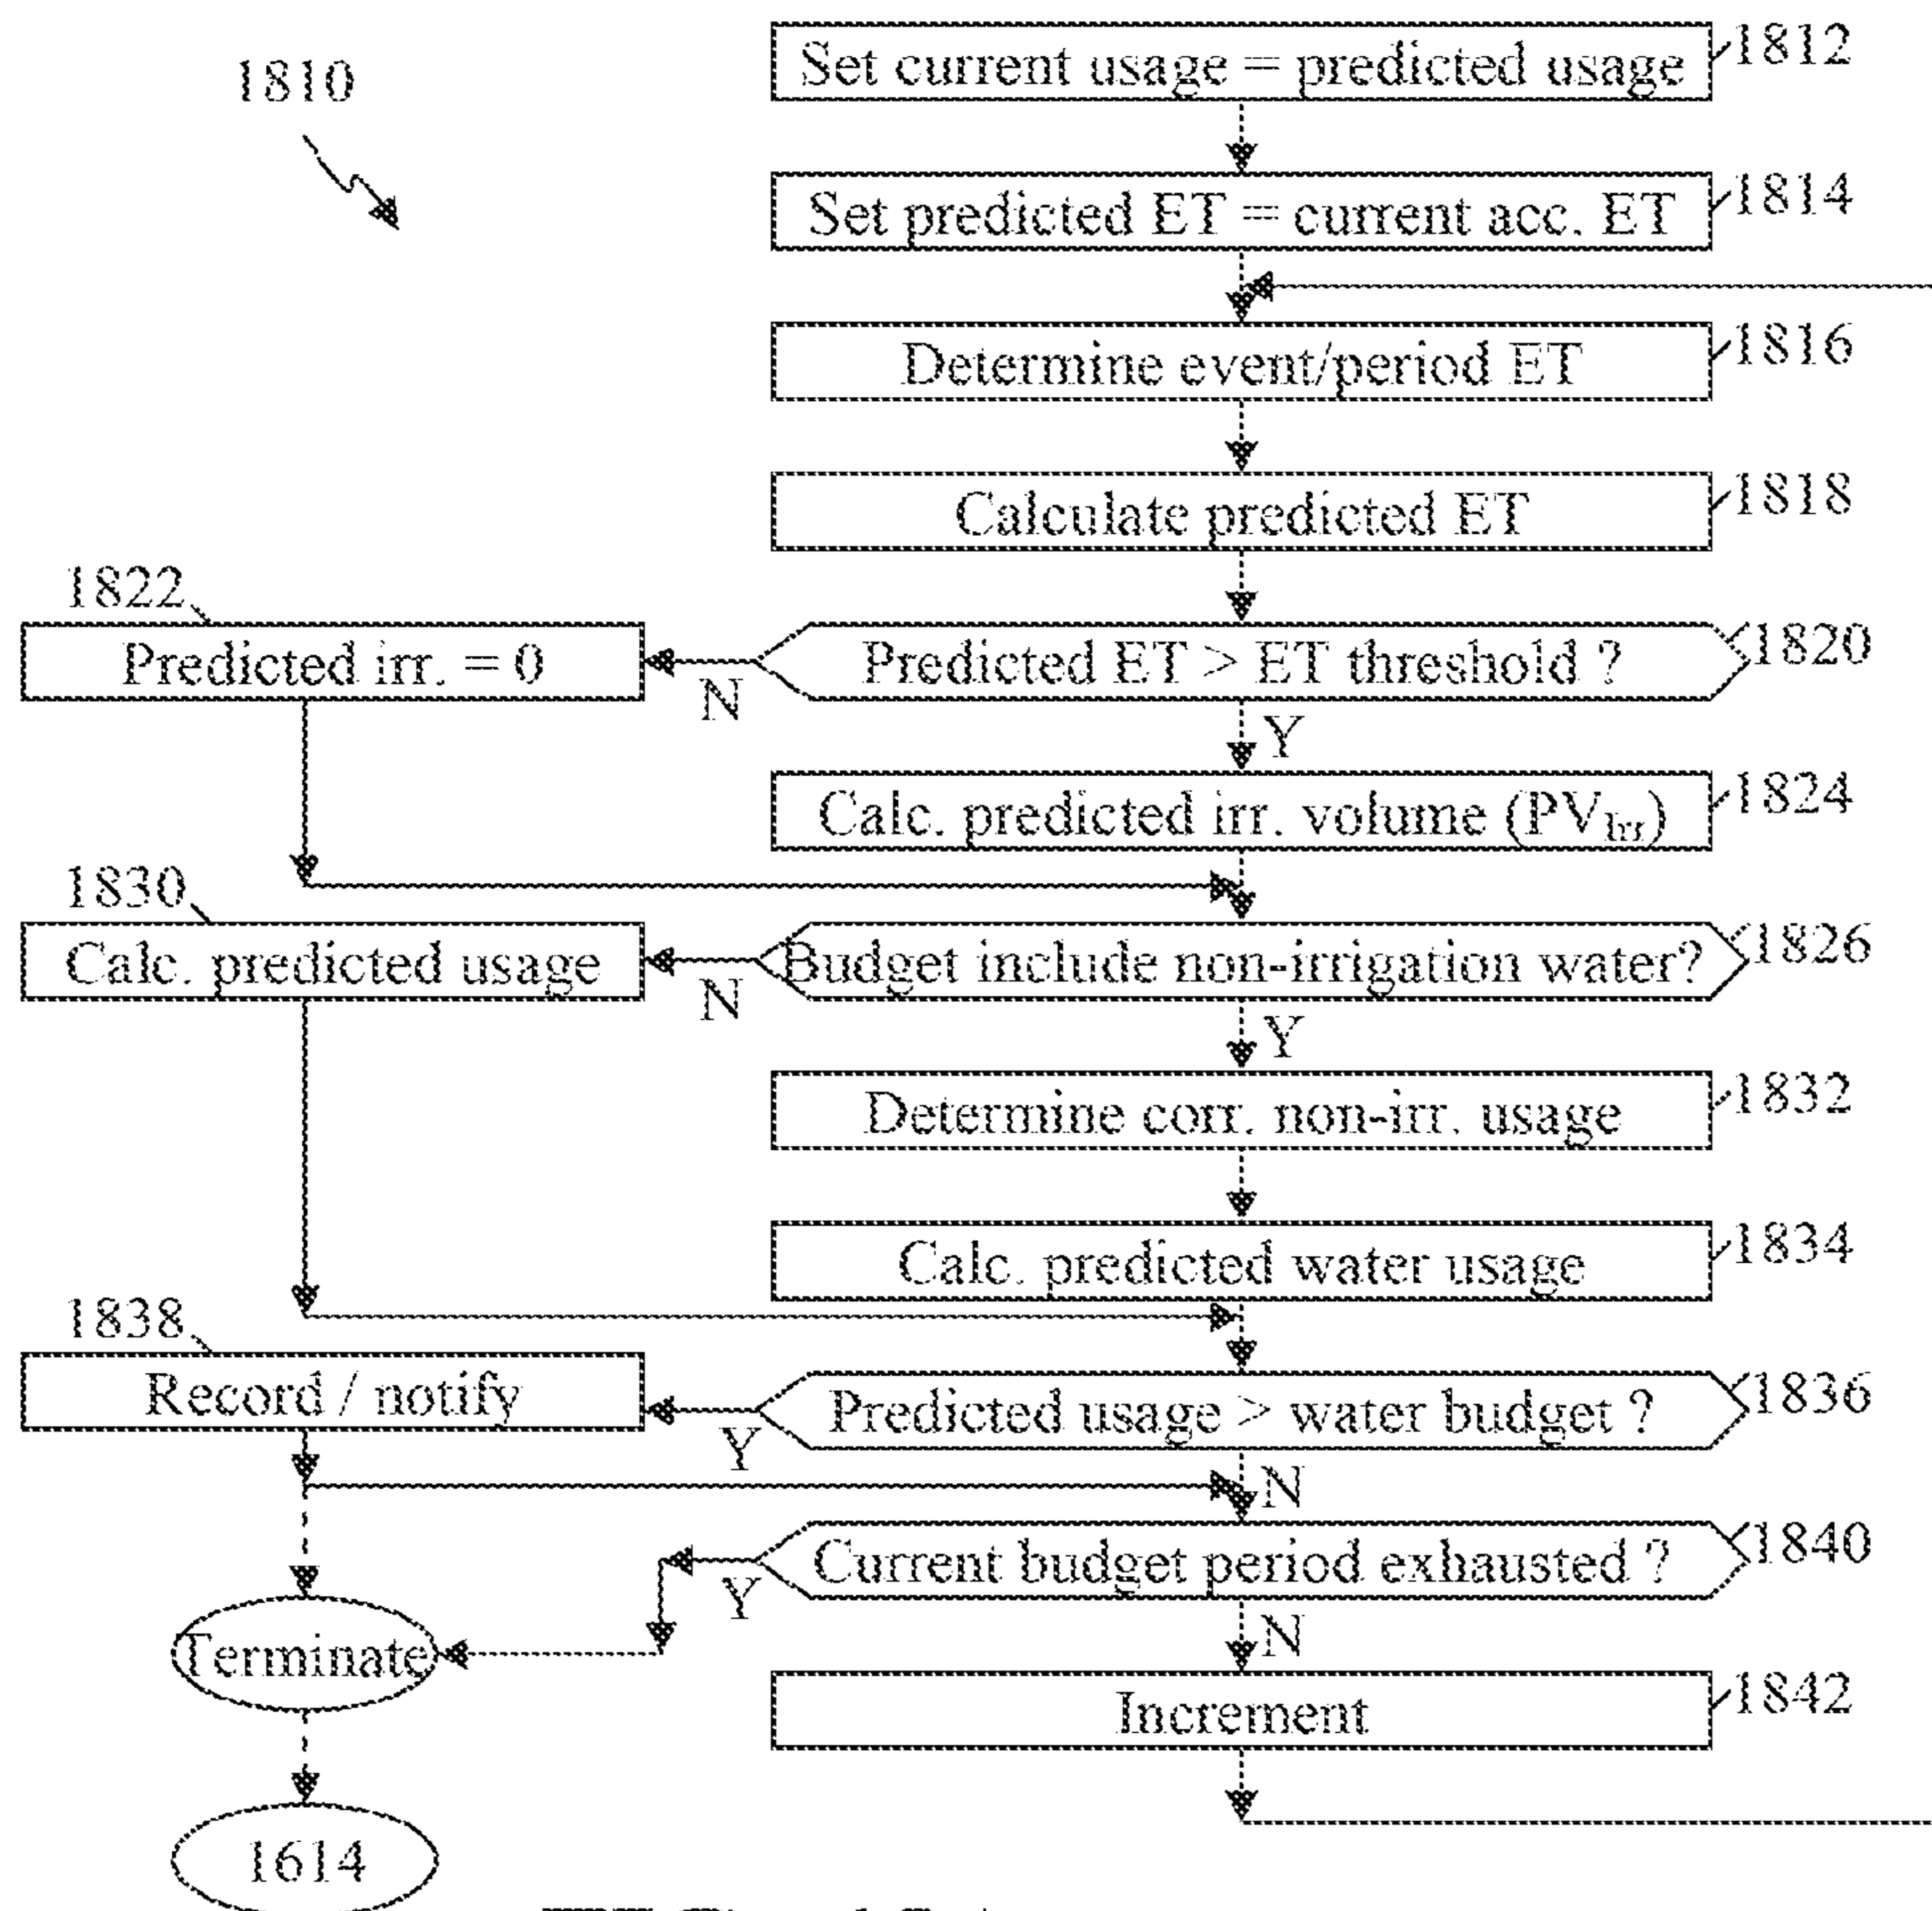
1810

Set current usage = predicted usage 1812

Set predicted ET = current acc. ET 1814

Determine event/period ET 1816

Calculate predicted ET 1818

1822 Predicted irr. = 0

N

Predicted ET > ET threshold ? 1820

Y

Calc. predicted irr. volume ($PV_{Irr}$) 1824

1830 Calc. predicted usage

N

Budget include non-irrigation water? 1826

Y

Determine corr. non-irr. usage 1832

Calc. predicted water usage 1834

1838 Record / notify

Y

Predicted usage > water budget ? 1836

N

Y

Current budget period exhausted ? 1840

N

Terminate

Increment 1842

1614

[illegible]